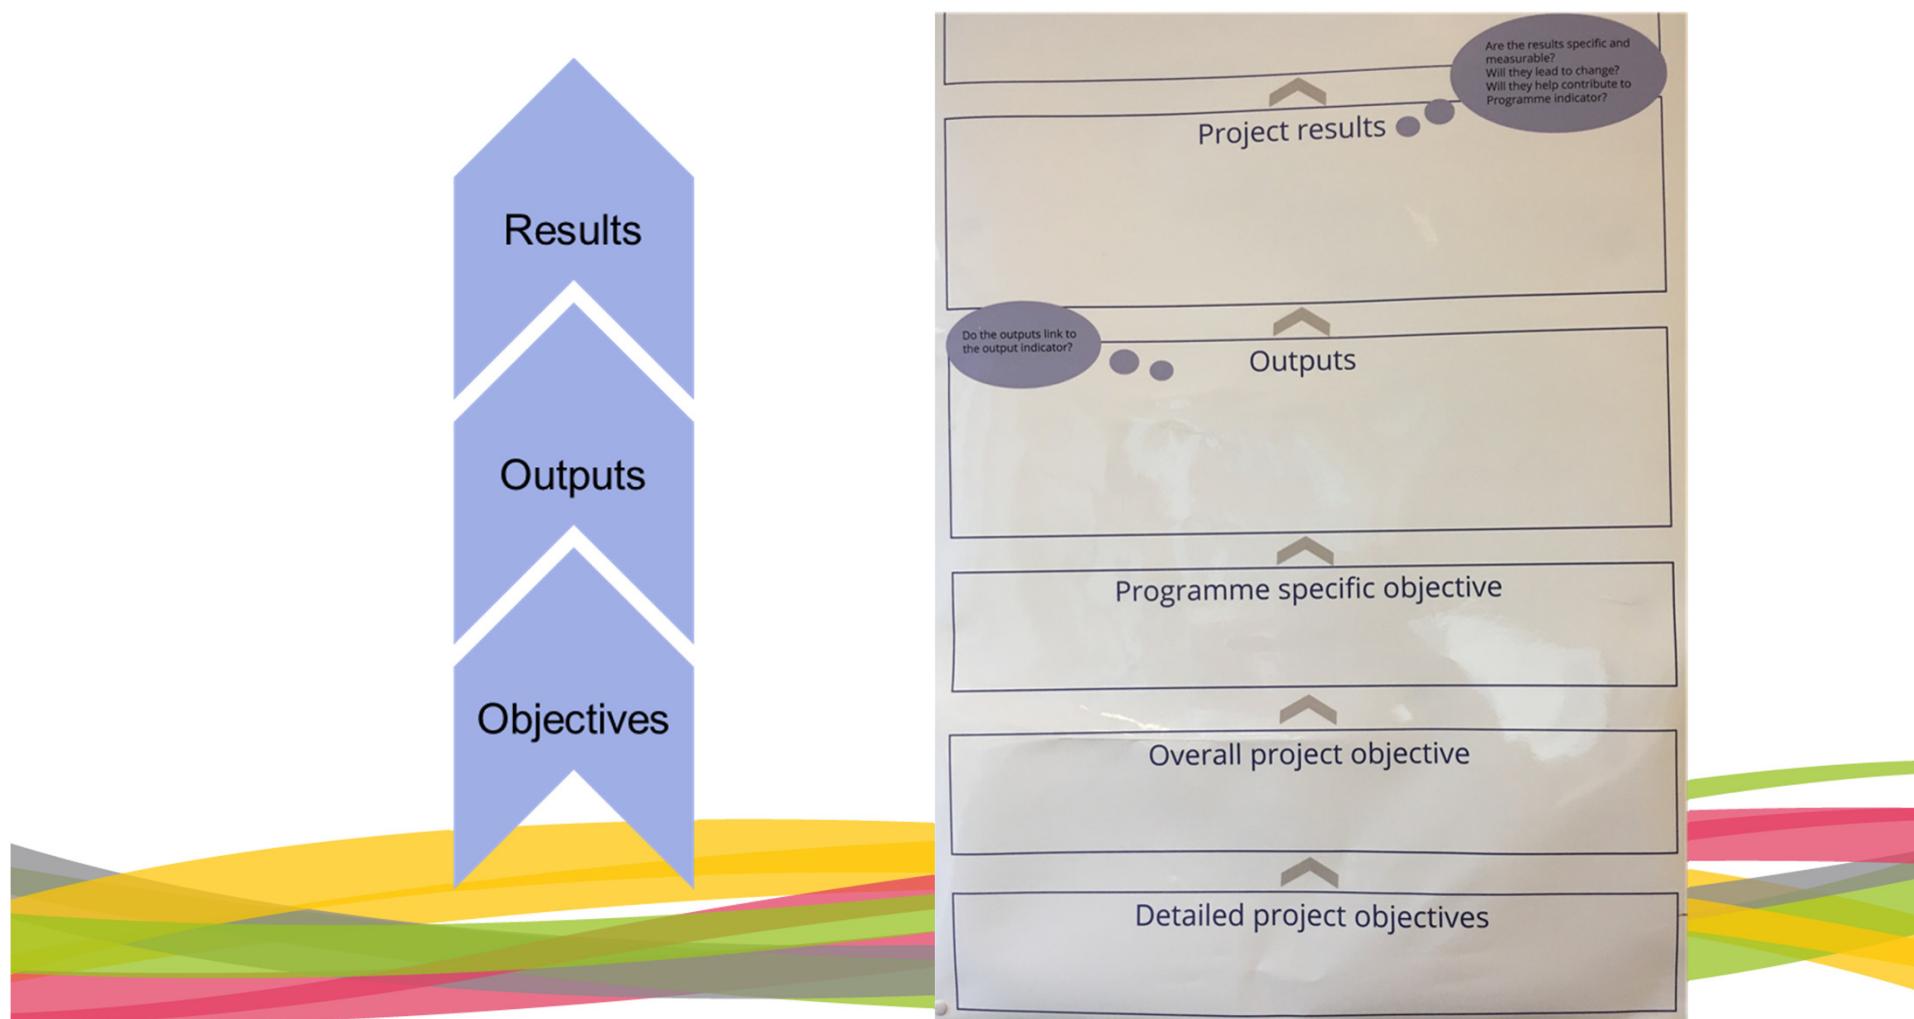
Results

Outputs

Objectives

Are the results specific and measurable?
Will they lead to change?
Will they help contribute to Programme indicator?

Project results

Do the outputs link to the output indicator?

Outputs

Programme specific objective

Overall project objective

Detailed project objectives